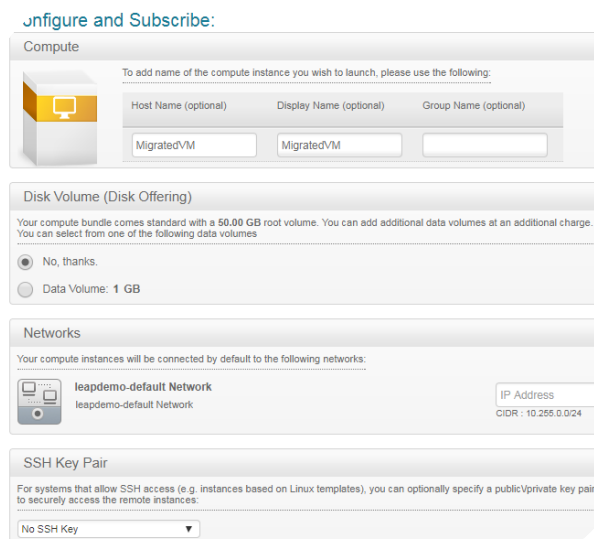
onfigure and Subscribe:

Compute

To add name of the compute instance you wish to launch, please use the following:

| Host Name (optional) | Display Name (optional) | Group Name (optional) |
|---|---|---|
| MigratedVM | MigratedVM | |

Disk Volume (Disk Offering)

Your compute bundle comes standard with a 50.00 GB root volume. You can add additional data volumes at an additional charge. You can select from one of the following data volumes

No, thanks.

Data Volume: 1 GB

Networks

Your compute instances will be connected by default to the following networks:

leapdemo-default Network
leapdemo-default Network

IP Address
CIDR : 10.255.0.0/24

SSH Key Pair

For systems that allow SSH access (e.g. instances based on Linux templates), you can optionally specify a public\private key pai to securely access the remote instances:

No SSH Key